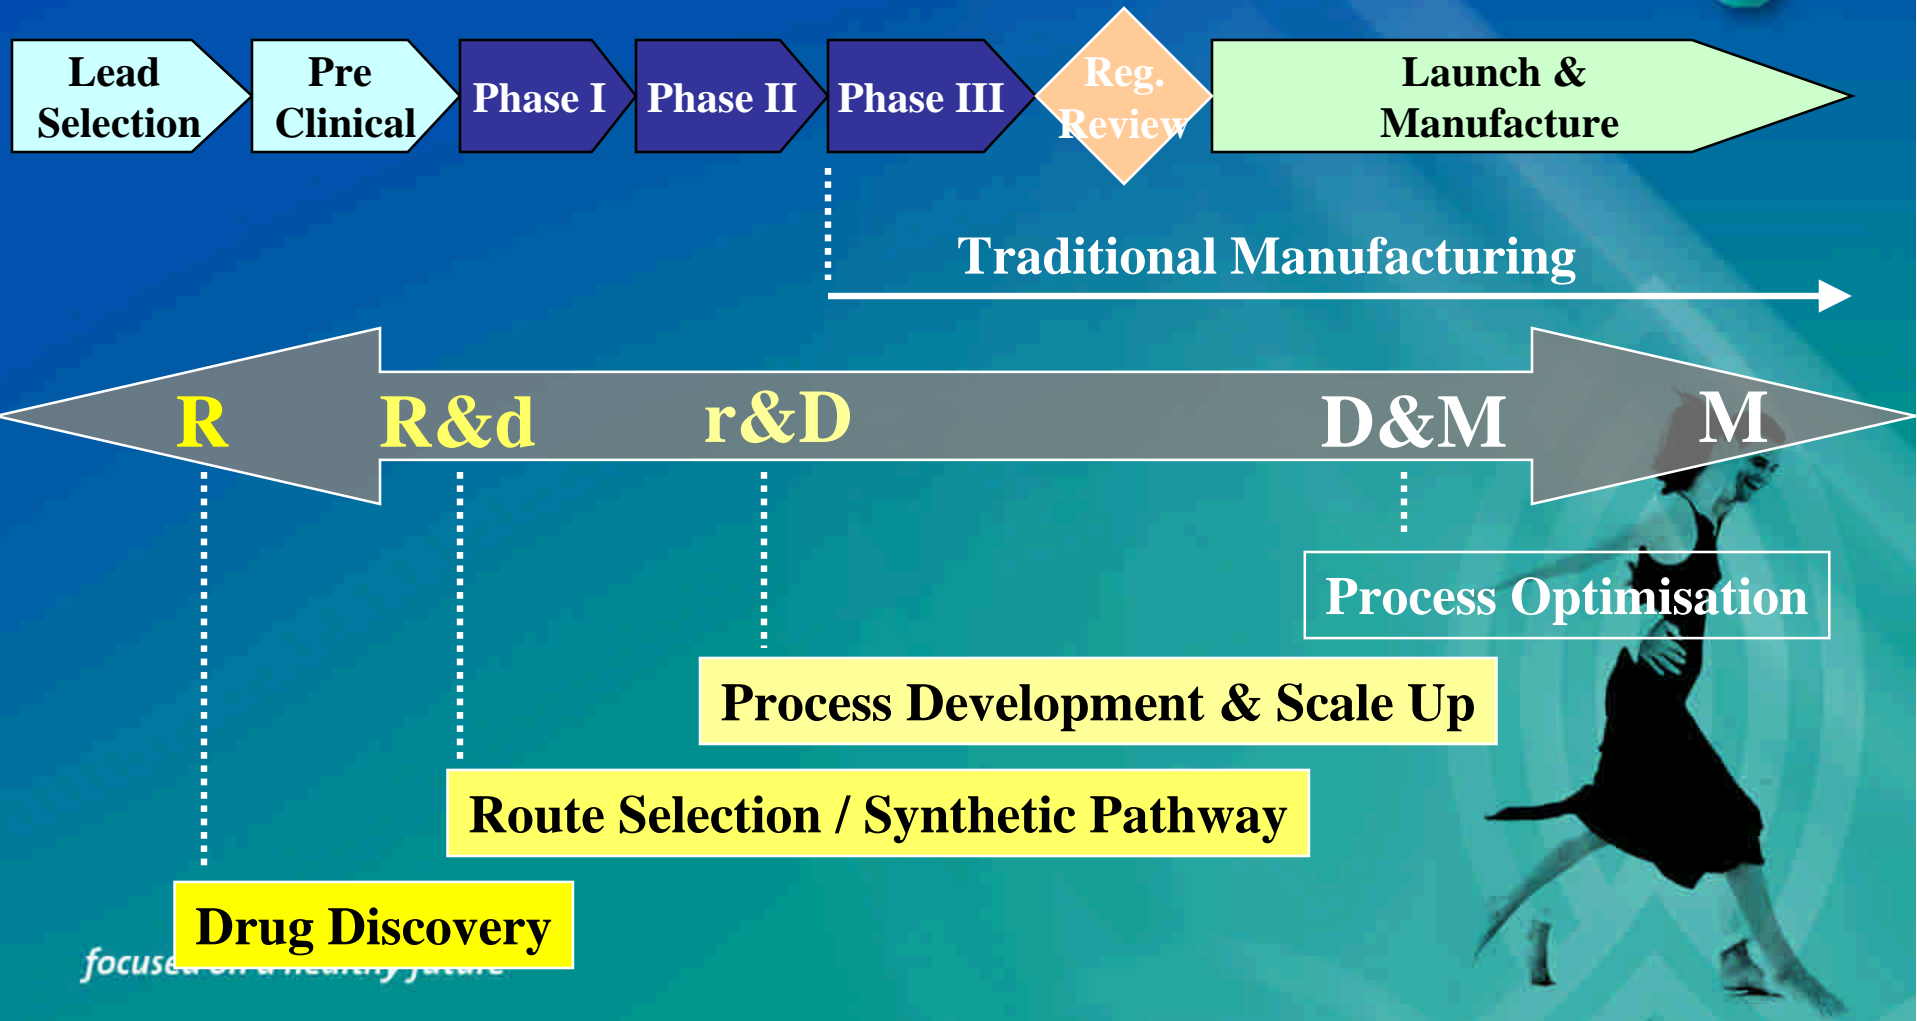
Lead Selection

Pre Clinical

Phase I

Phase II

Phase III

Reg. Review

Launch & Manufacture

Traditional Manufacturing

R

R&d

r&D

D&M

M

Process Optimisation

Process Development & Scale Up

Route Selection / Synthetic Pathway

Drug Discovery

focuse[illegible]